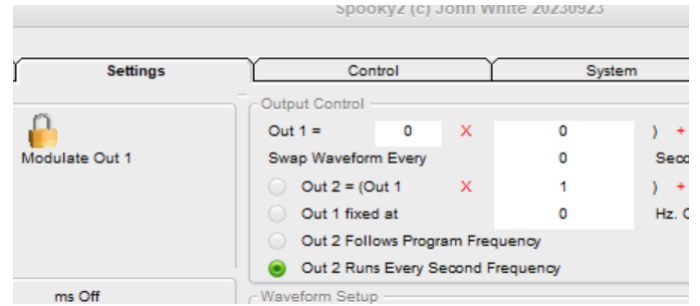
Spooky2 (c) John White 20230923

Settings | Control | System

Modulate Out 1

Output Control

Out 1 = 0 X 0 ) +

Swap Waveform Every 0 Seco

Out 2 = (Out 1 X 1 ) +

Out 1 fixed at 0 Hz. C

Out 2 Follows Program Frequency

Out 2 Runs Every Second Frequency

ms Off

Waveform Setup